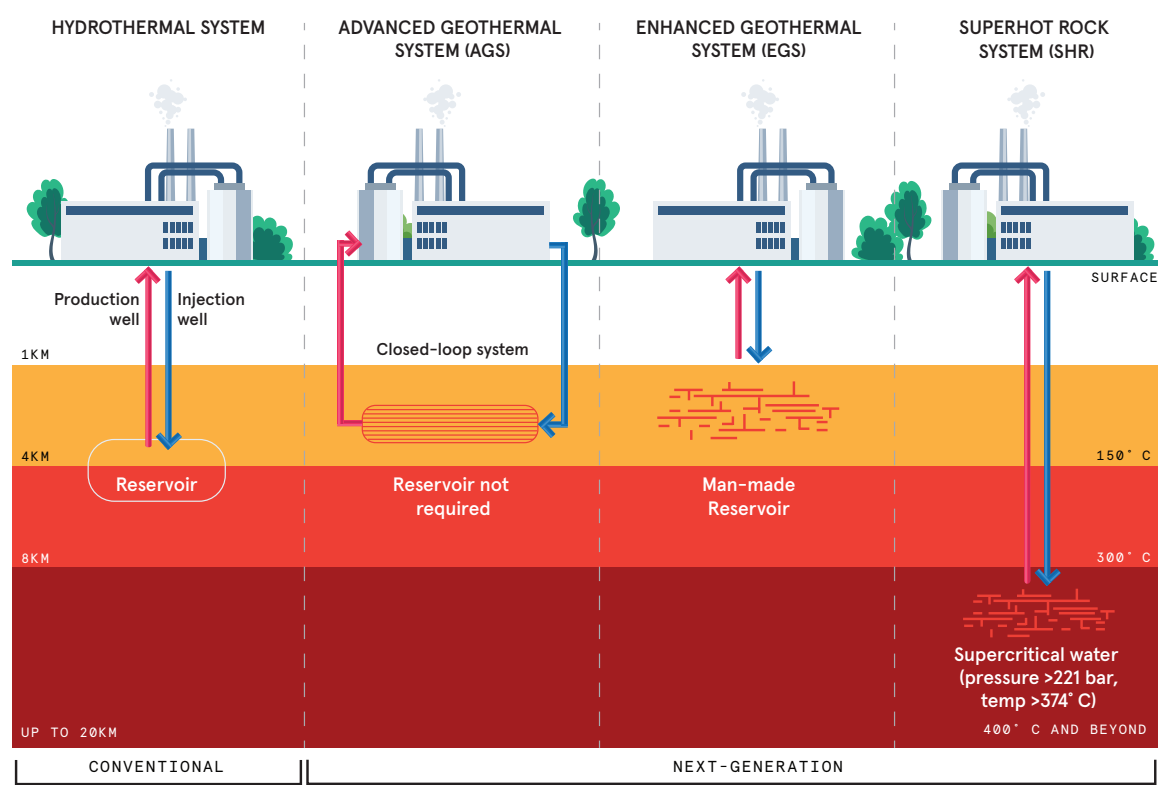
HYDROTHERMAL SYSTEM

ADVANCED GEOTHERMAL SYSTEM (AGS)

ENHANCED GEOTHERMAL SYSTEM (EGS)

SUPERHOT ROCK SYSTEM (SHR)

SURFACE

Production well

Injection well

1KM

Closed-loop system

4KM

150° C

Reservoir

Reservoir not required

Man-made Reservoir

8KM

300° C

Supercritical water (pressure >221 bar, temp >374° C)

UP TO 20KM

400° C AND BEYOND

CONVENTIONAL

NEXT-GENERATION